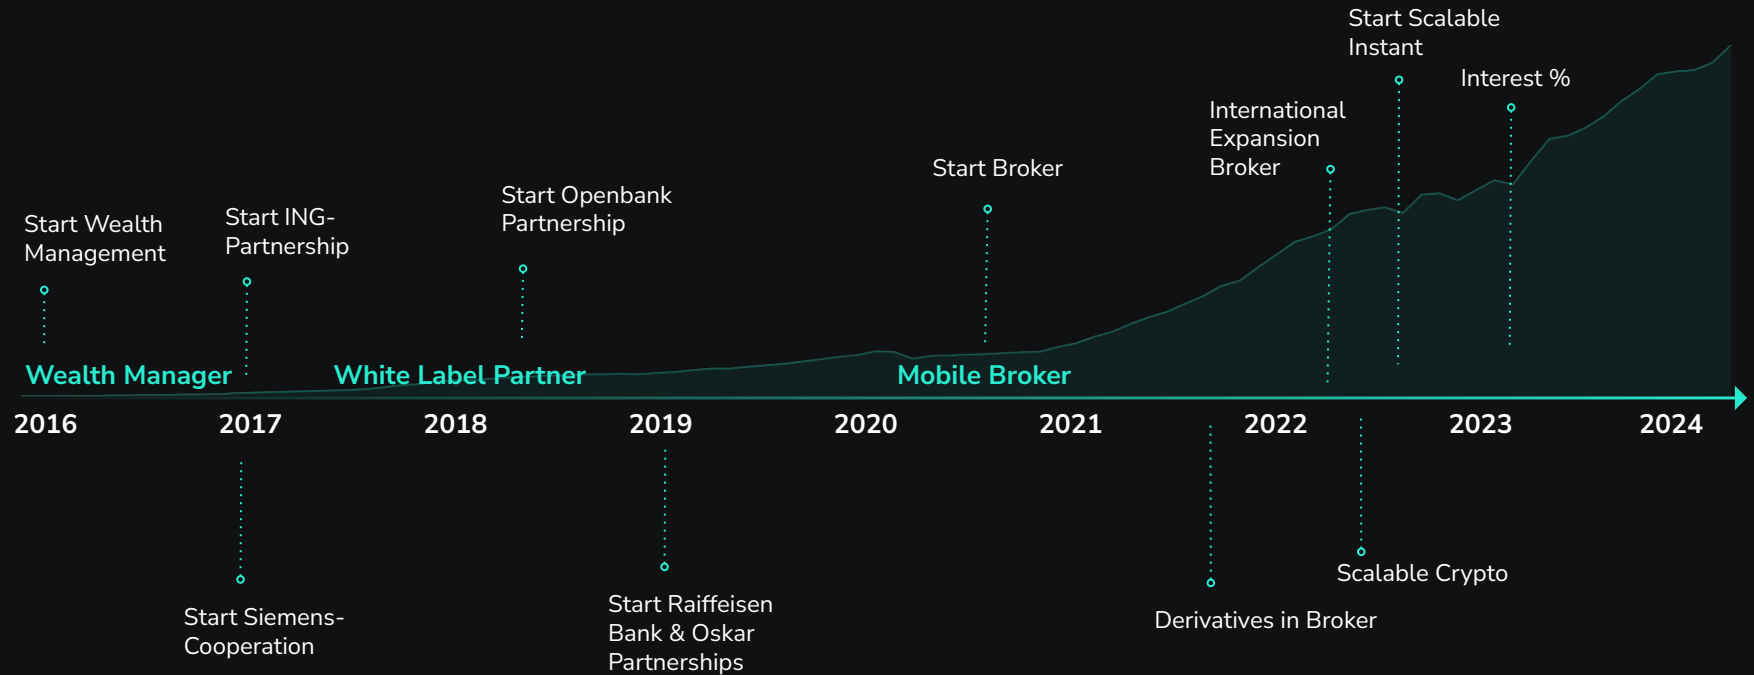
Start Wealth Management

Start ING-Partnership

Start Openbank Partnership

Start Broker

International Expansion Broker

Start Scalable Instant

Interest %

Wealth Manager

White Label Partner

Mobile Broker

2016

2017

2018

2019

2020

2021

2022

2023

2024

Start Siemens-Cooperation

Start Raiffeisen Bank & Oskar Partnerships

Derivatives in Broker

Scalable Crypto